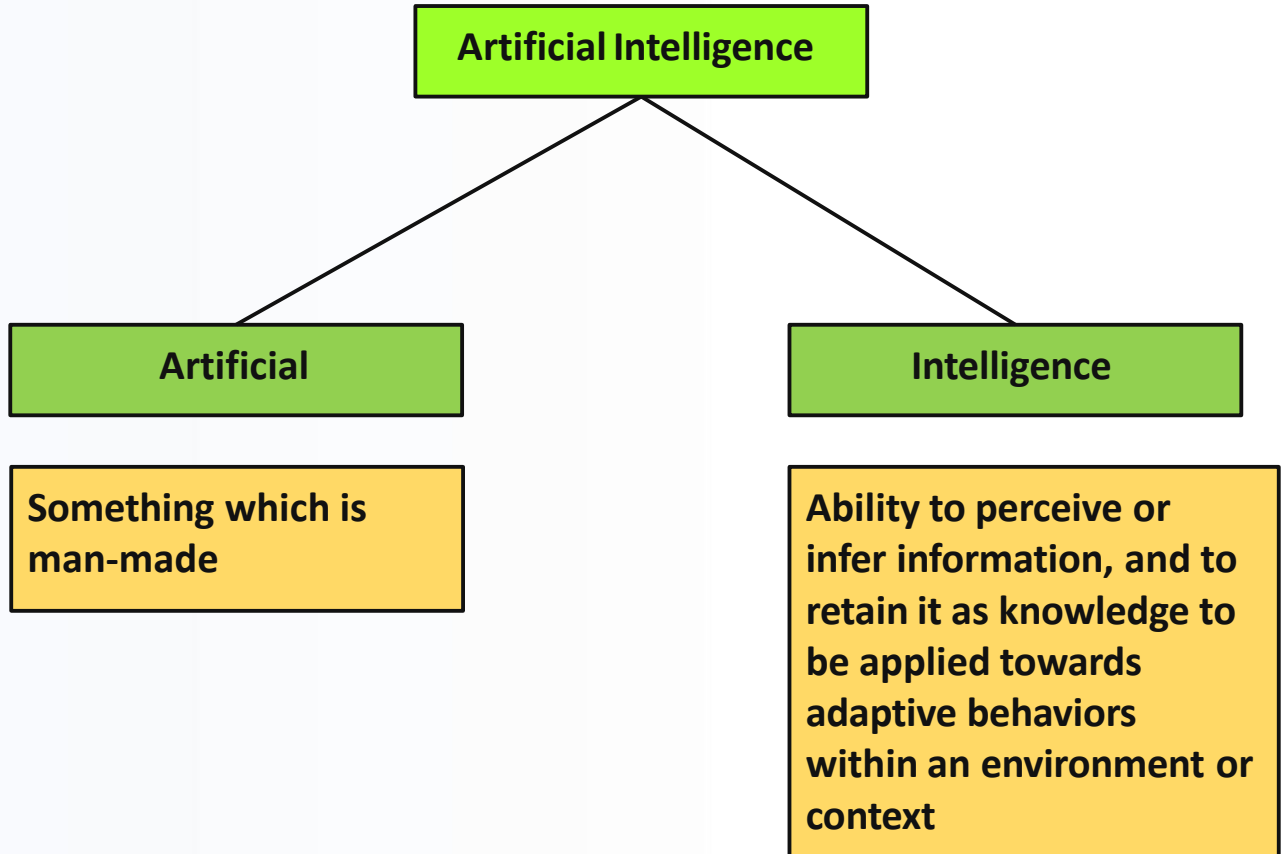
Artificial Intelligence

Artificial

Intelligence

Something which is man-made

Ability to perceive or infer information, and to retain it as knowledge to be applied towards adaptive behaviors within an environment or context